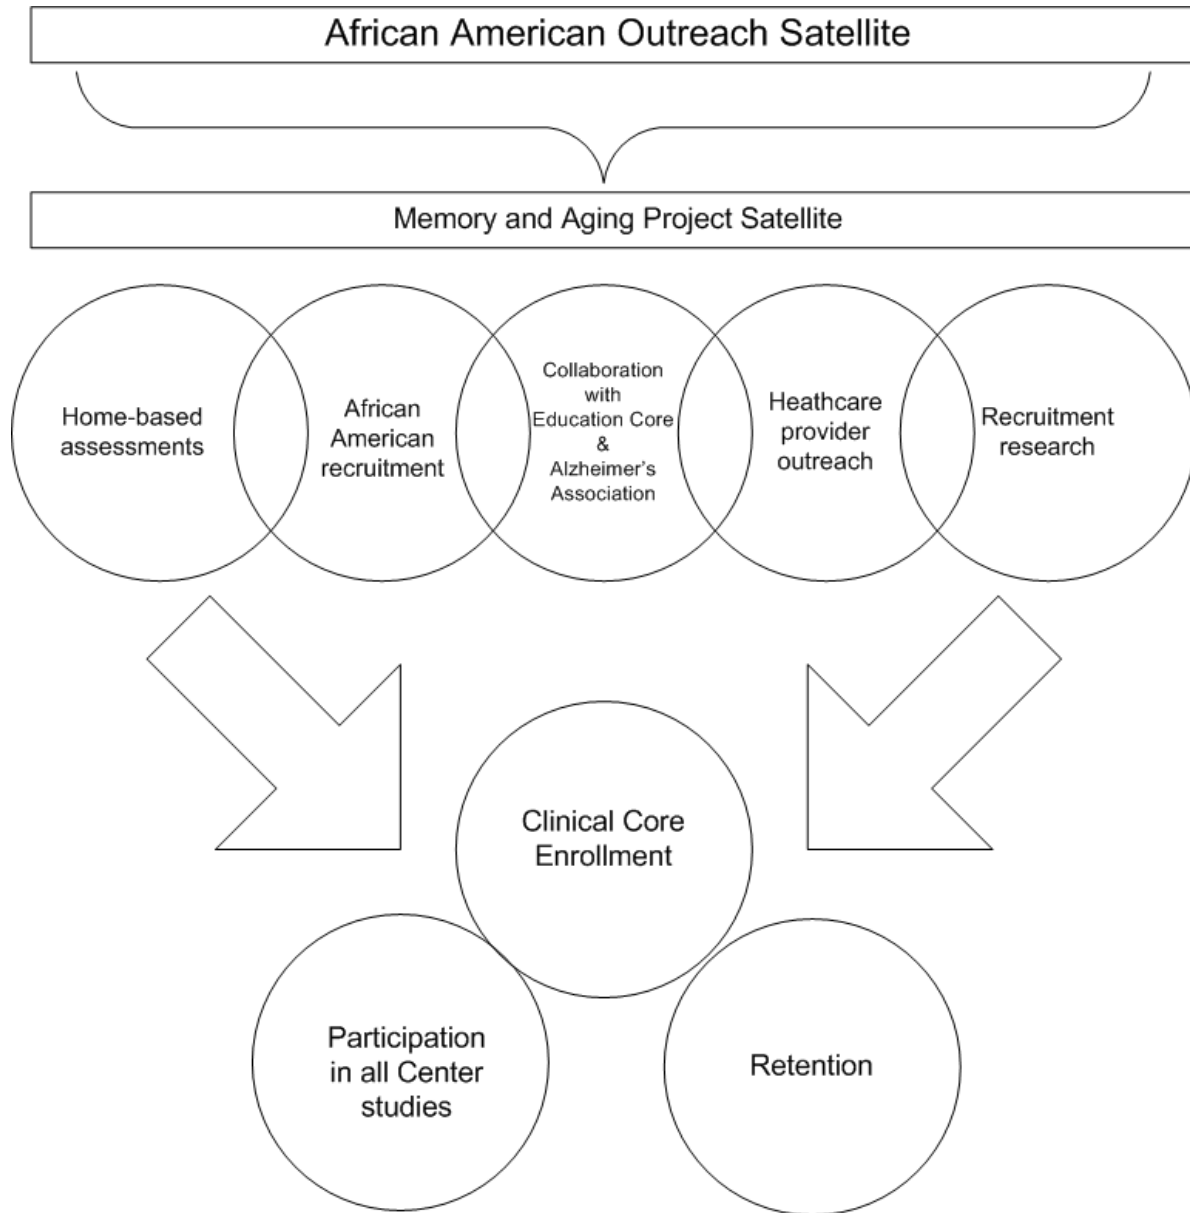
African American Outreach Satellite

Memory and Aging Project Satellite

Home-based assessments

African American recruitment

Collaboration with Education Core & Alzheimer's Association

Heathcare provider outreach

Recruitment research

Clinical Core Enrollment

Participation in all Center studies

Retention